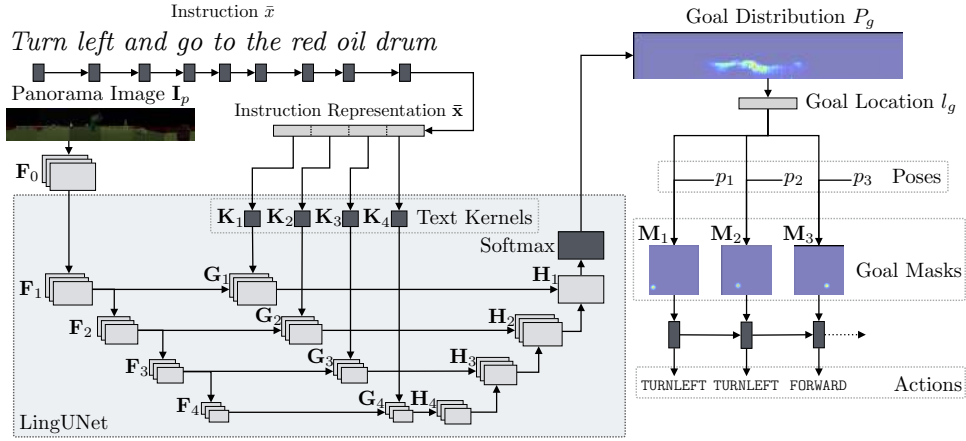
Instruction $\bar{x}$

Turn left and go to the red oil drum

Panorama Image $\mathbf{I}_p$

Instruction Representation $\bar{\mathbf{x}}$

Goal Distribution $P_g$

Goal Location $l_g$

$\mathbf{F}_0$

$p_1$ $p_2$ $p_3$ Poses

$\mathbf{K}_1$ $\mathbf{K}_2$ $\mathbf{K}_3$ $\mathbf{K}_4$ Text Kernels

Softmax

$\mathbf{M}_1$ $\mathbf{M}_2$ $\mathbf{M}_3$

Goal Masks

$\mathbf{F}_1$ $\mathbf{G}_1$ $\mathbf{H}_1$

$\mathbf{F}_2$ $\mathbf{G}_2$ $\mathbf{H}_2$

$\mathbf{F}_3$ $\mathbf{G}_3$ $\mathbf{H}_3$

$\mathbf{F}_4$ $\mathbf{G}_4$ $\mathbf{H}_4$

TURNLEFT TURNLEFT FORWARD Actions

LingUNet